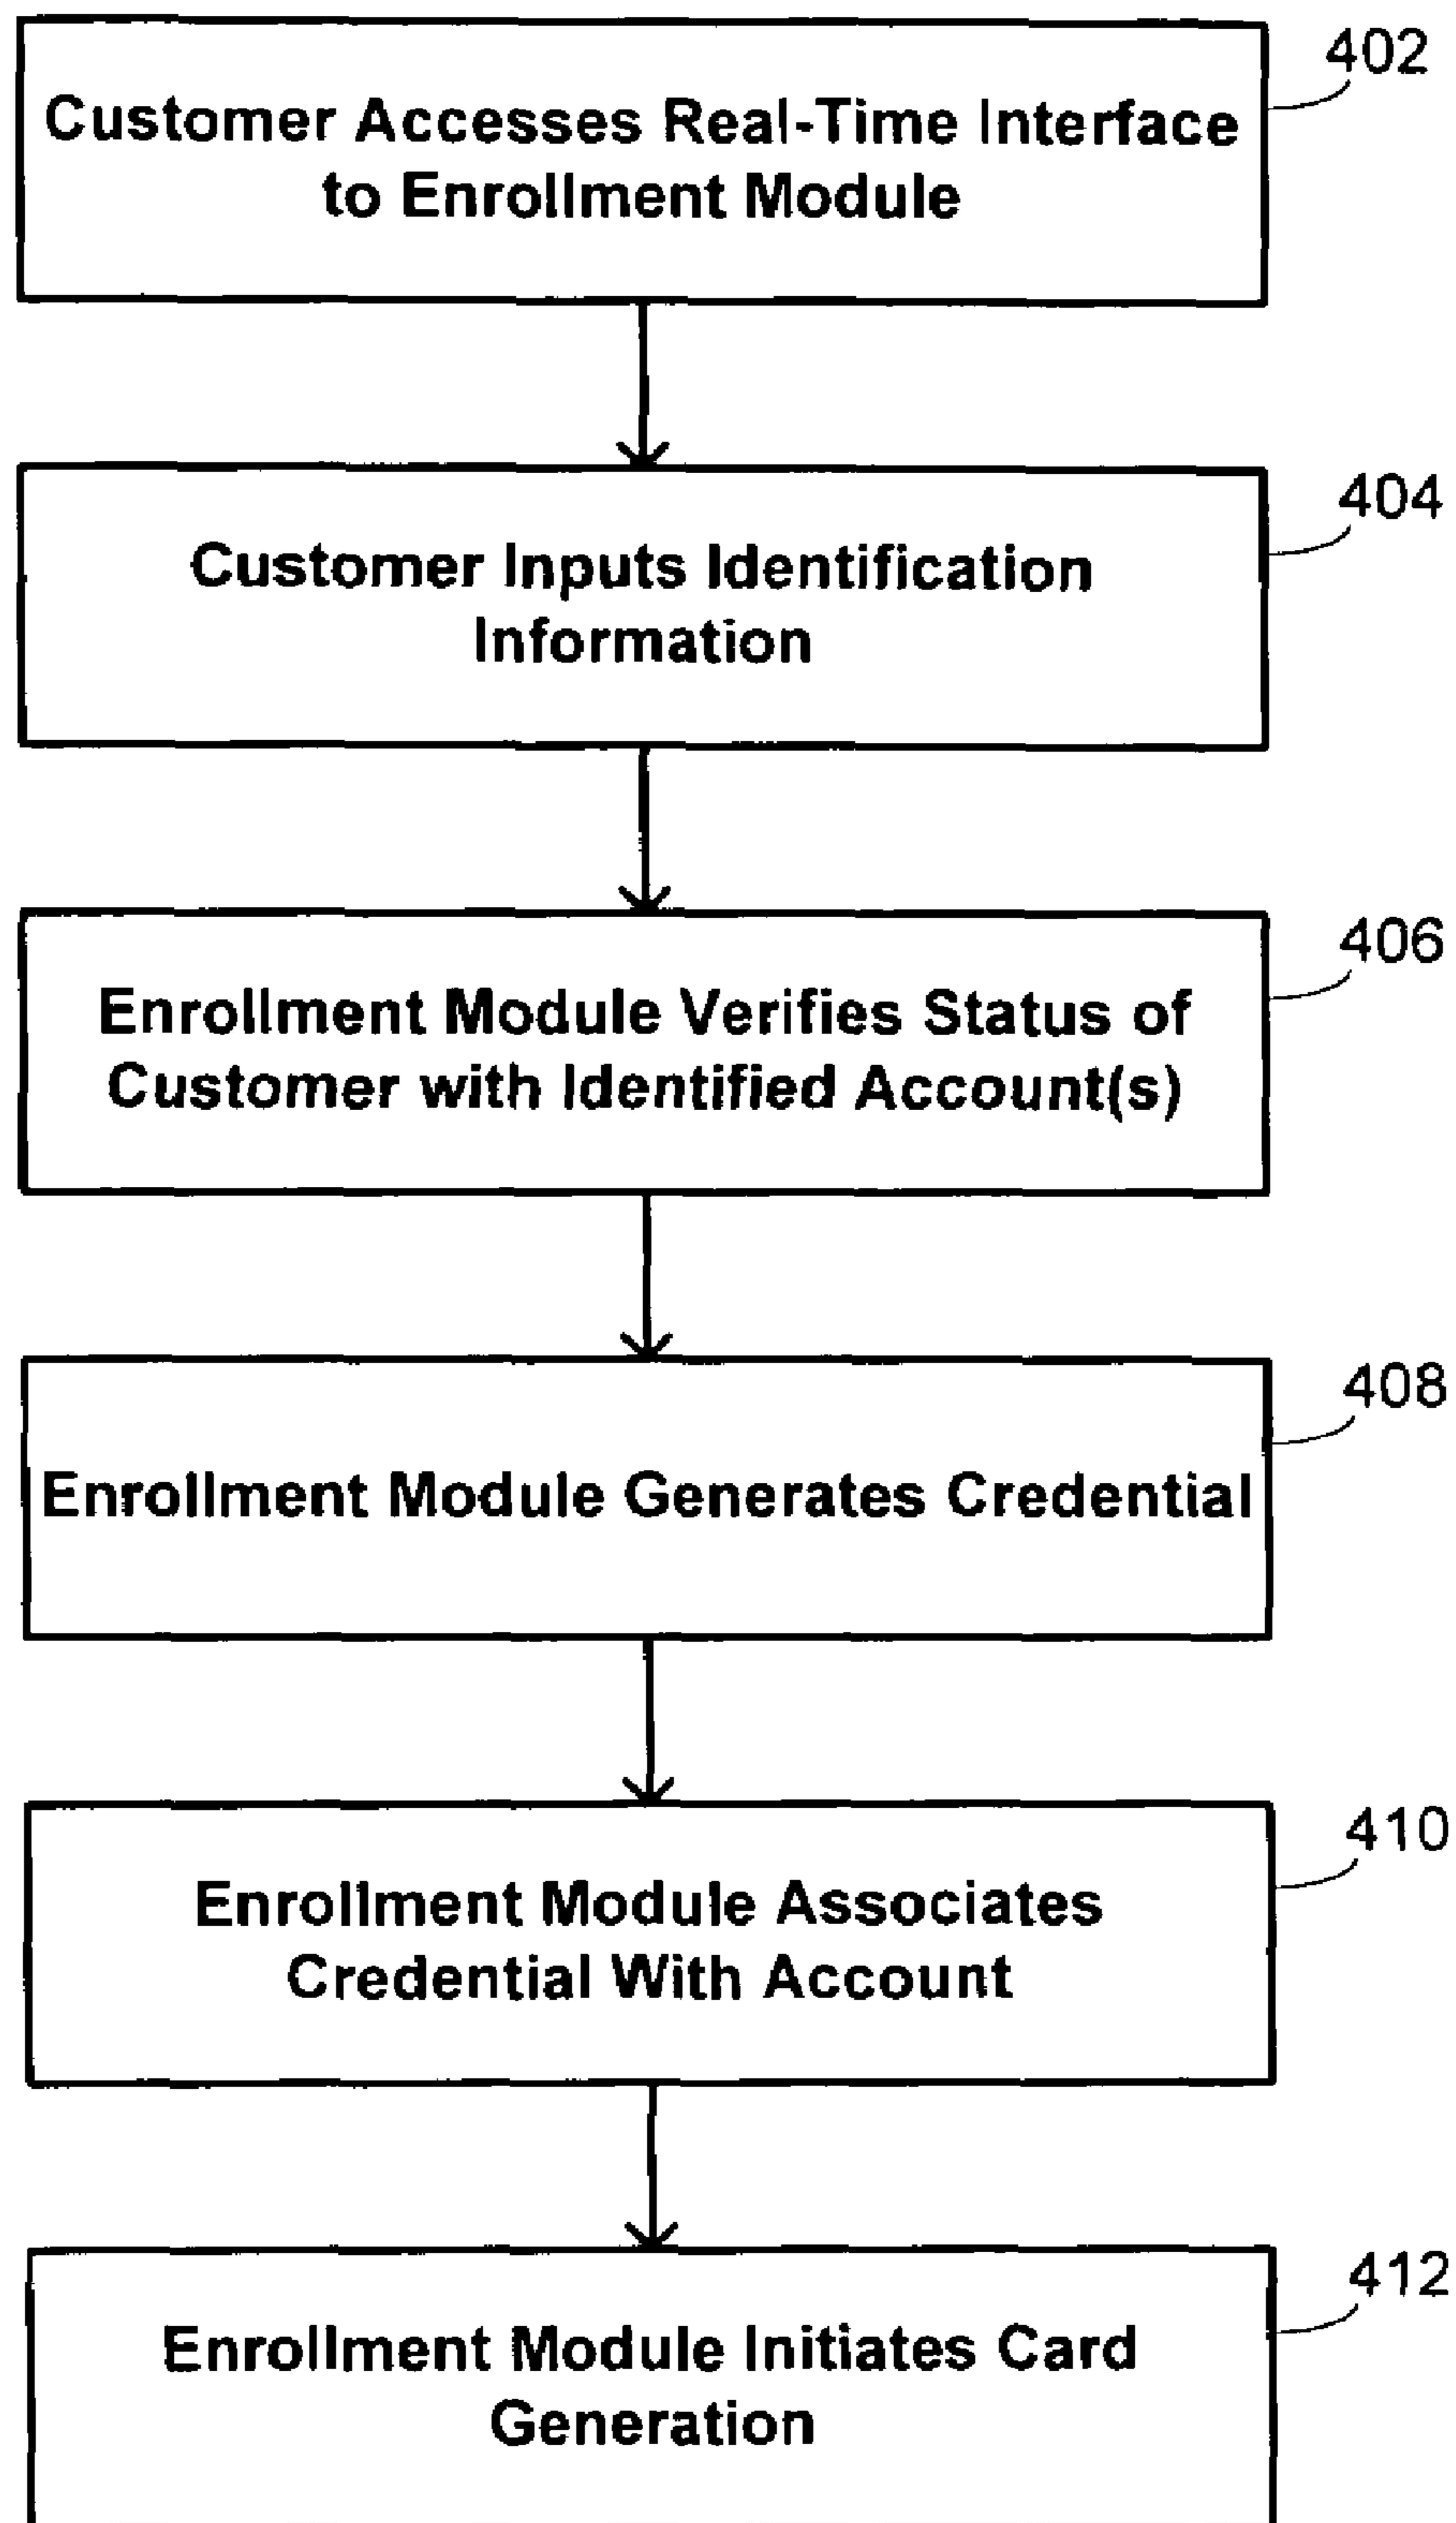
402
Customer Accesses Real-Time Interface to Enrollment Module

404
Customer Inputs Identification Information

406
Enrollment Module Verifies Status of Customer with Identified Account(s)

408
Enrollment Module Generates Credential

410
Enrollment Module Associates Credential With Account

412
Enrollment Module Initiates Card Generation